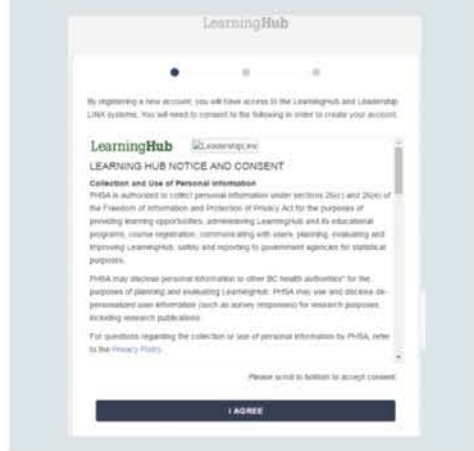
LearningHub

By registering a new account, you will have access to the LearningHub and Leadership LINX systems. You will need to consent to the following in order to create your account.

LearningHub [LeadershipLinx]

LEARNING HUB NOTICE AND CONSENT

Collection and Use of Personal Information

PHSA is authorized to collect personal information under sections 26(c) and 26(e) of the Freedom of Information and Protection of Privacy Act for the purposes of providing learning opportunities, administering LearningHub and its educational programs, course registration, communicating with users, planning, evaluating and improving LearningHub, safety and reporting to government agencies for statistical purposes.

PHSA may disclose personal information to other BC health authorities* for the purposes of planning and evaluating LearningHub. PHSA may use and disclose de-personalized user information (such as survey responses) for research purposes, including research publications.

For questions regarding the collection or use of personal information by PHSA, refer to the Privacy Policy.

Please scroll to bottom to accept consent

I AGREE